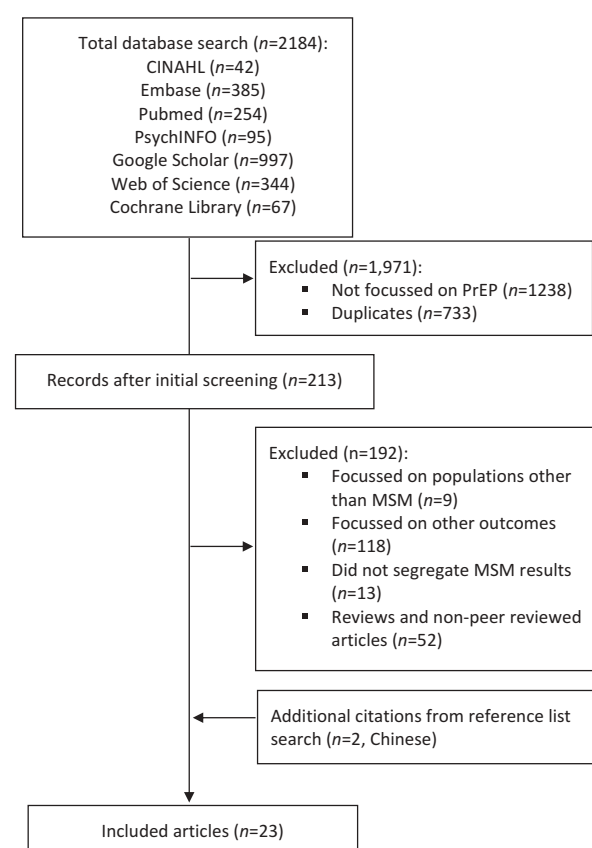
Total database search ($n$=2184):
CINAHL ($n$=42)
Embase ($n$=385)
Pubmed ($n$=254)
PsychINFO ($n$=95)
Google Scholar ($n$=997)
Web of Science ($n$=344)
Cochrane Library ($n$=67)

Excluded ($n$=1,971):
- Not focussed on PrEP ($n$=1238)
- Duplicates ($n$=733)

Records after initial screening ($n$=213)

Excluded (n=192):
- Focussed on populations other than MSM ($n$=9)
- Focussed on other outcomes ($n$=118)
- Did not segregate MSM results ($n$=13)
- Reviews and non-peer reviewed articles ($n$=52)

Additional citations from reference list search ($n$=2, Chinese)

Included articles ($n$=23)